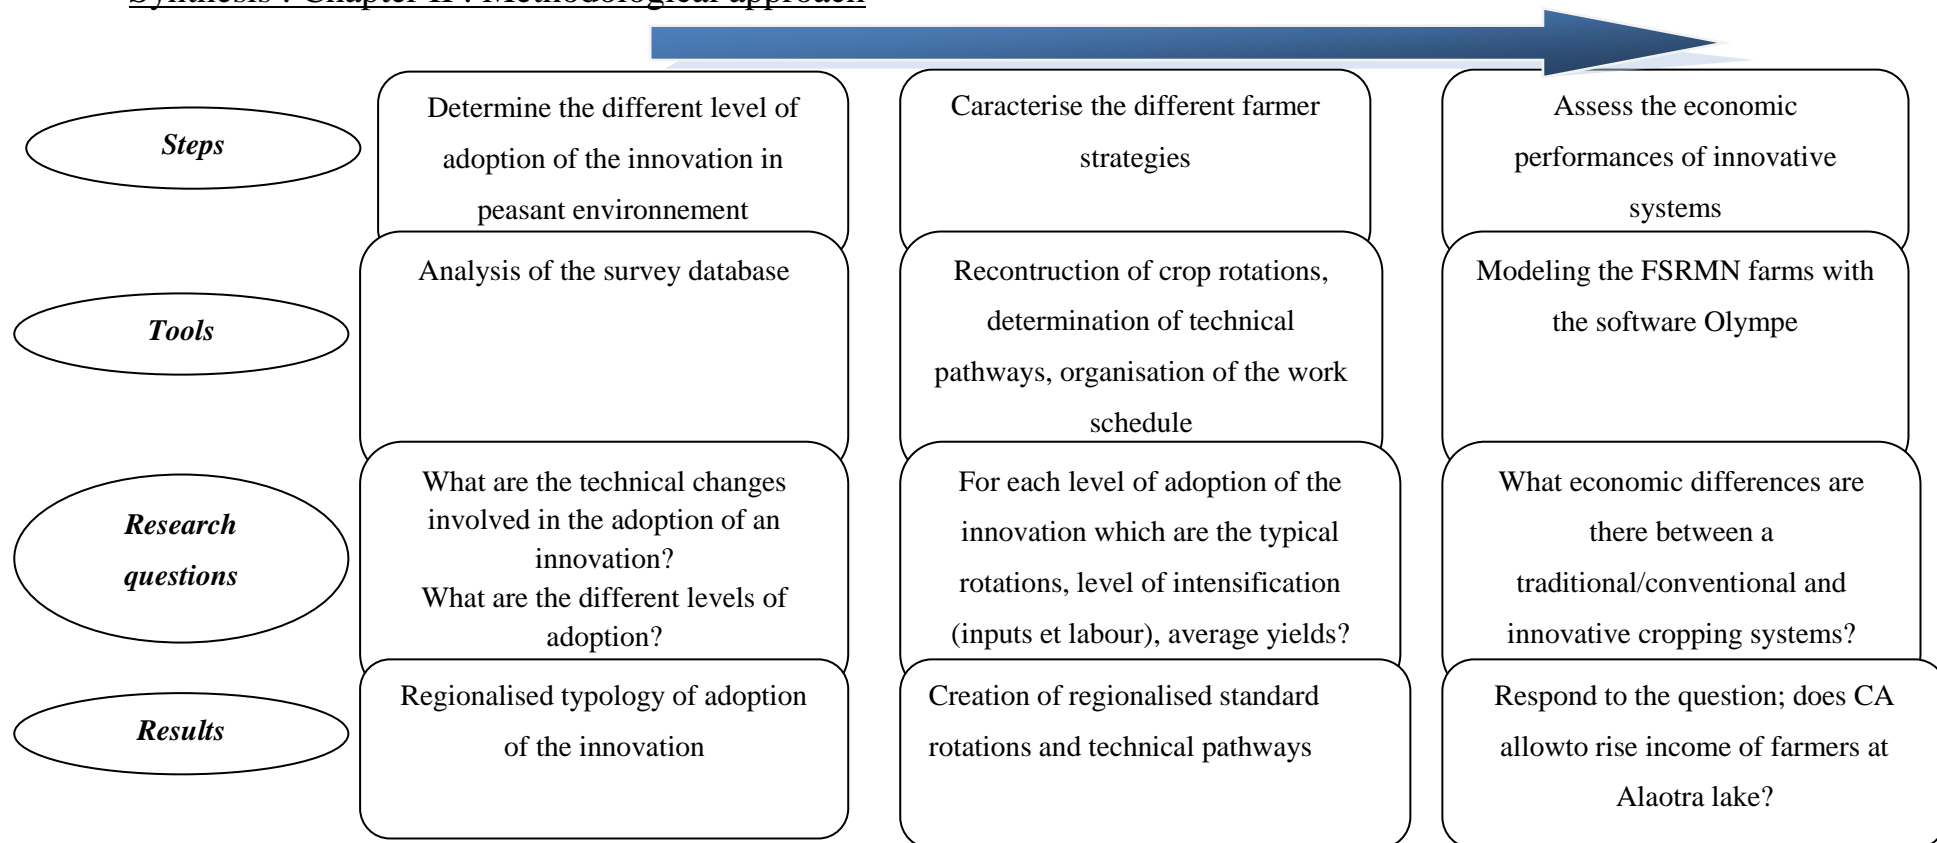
Synthesis : Chapter II : Methodological approach

Steps

Determine the different level of adoption of the innovation in peasant environnement

Caracterise the different farmer strategies

Assess the economic performances of innovative systems

Tools

Analysis of the survey database

Recontruction of crop rotations, determination of technical pathways, organisation of the work schedule

Modeling the FSRMN farms with the software Olympe

Research questions

What are the technical changes involved in the adoption of an innovation?
What are the different levels of adoption?

For each level of adoption of the innovation which are the typical rotations, level of intensification (inputs et labour), average yields?

What economic differences are there between a traditional/conventional and innovative cropping systems?

Results

Regionalised typology of adoption of the innovation

Creation of regionalised standard rotations and technical pathways

Respond to the question; does CA allowto rise income of farmers at Alaotra lake?